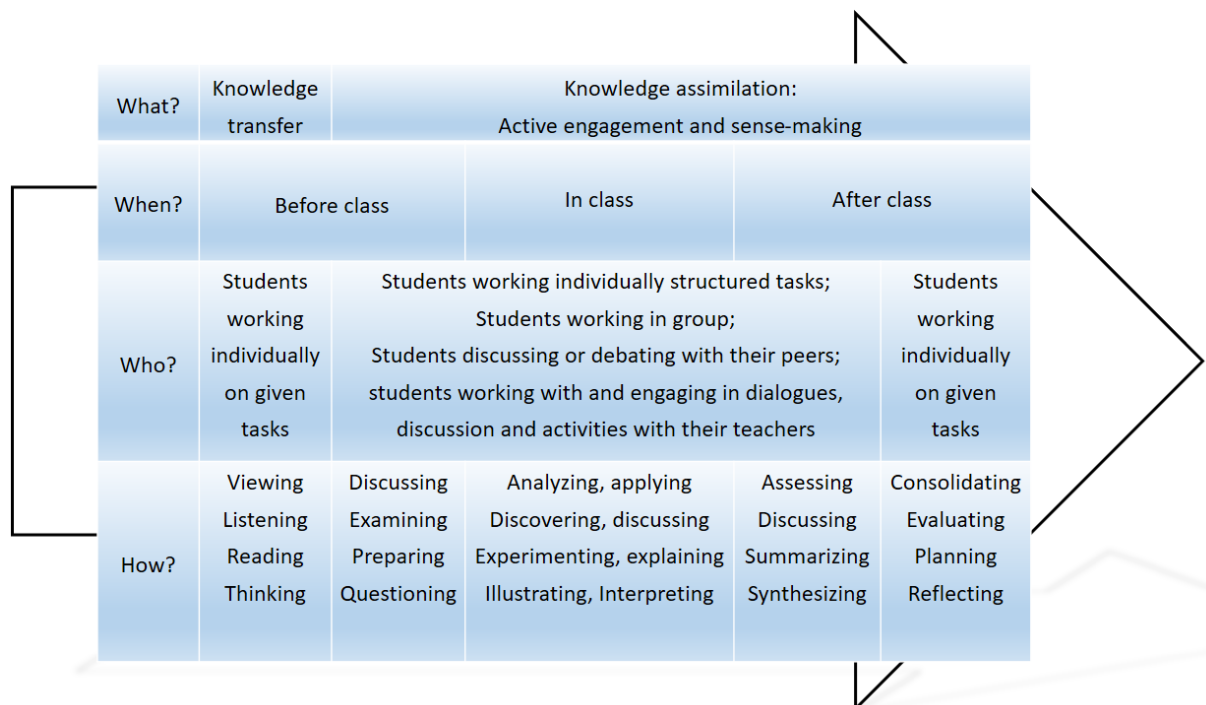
| What? | Knowledge transfer | Knowledge assimilation: Active engagement and sense-making | | | |
|---|---|---|---|---|---|
| When? | Before class | | In class | After class | |
| Who? | Students working individually on given tasks | Students working individually structured tasks; Students working in group; Students discussing or debating with their peers; students working with and engaging in dialogues, discussion and activities with their teachers | | | Students working individually on given tasks |
| How? | Viewing Listening Reading Thinking | Discussing Examining Preparing Questioning | Analyzing, applying Discovering, discussing Experimenting, explaining Illustrating, Interpreting | Assessing Discussing Summarizing Synthesizing | Consolidating Evaluating Planning Reflecting |